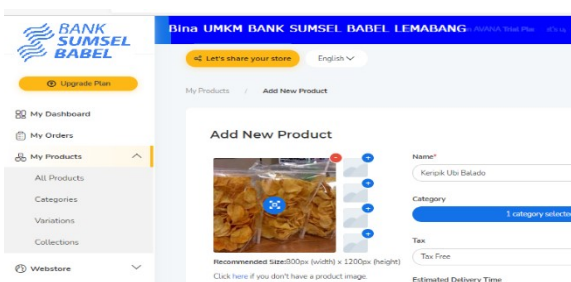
BANK SUMSEL BABEL

Bina UMKM BANK SUMSEL BABEL LEMABANG

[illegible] AWANA Trial Plus it's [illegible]

Upgrade Plan

My Dashboard

My Orders

My Products

All Products

Categories

Variations

Collections

Webstore

Let's share your store

English

My Products / Add New Product

Add New Product

Recommended Size:800px (width) x 1200px (height)

Click here if you don't have a product image.

Name*

Kenpik Ubi Balado

Category

1 category selecte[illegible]

Tax

Tax Free

Estimated Delivery Time